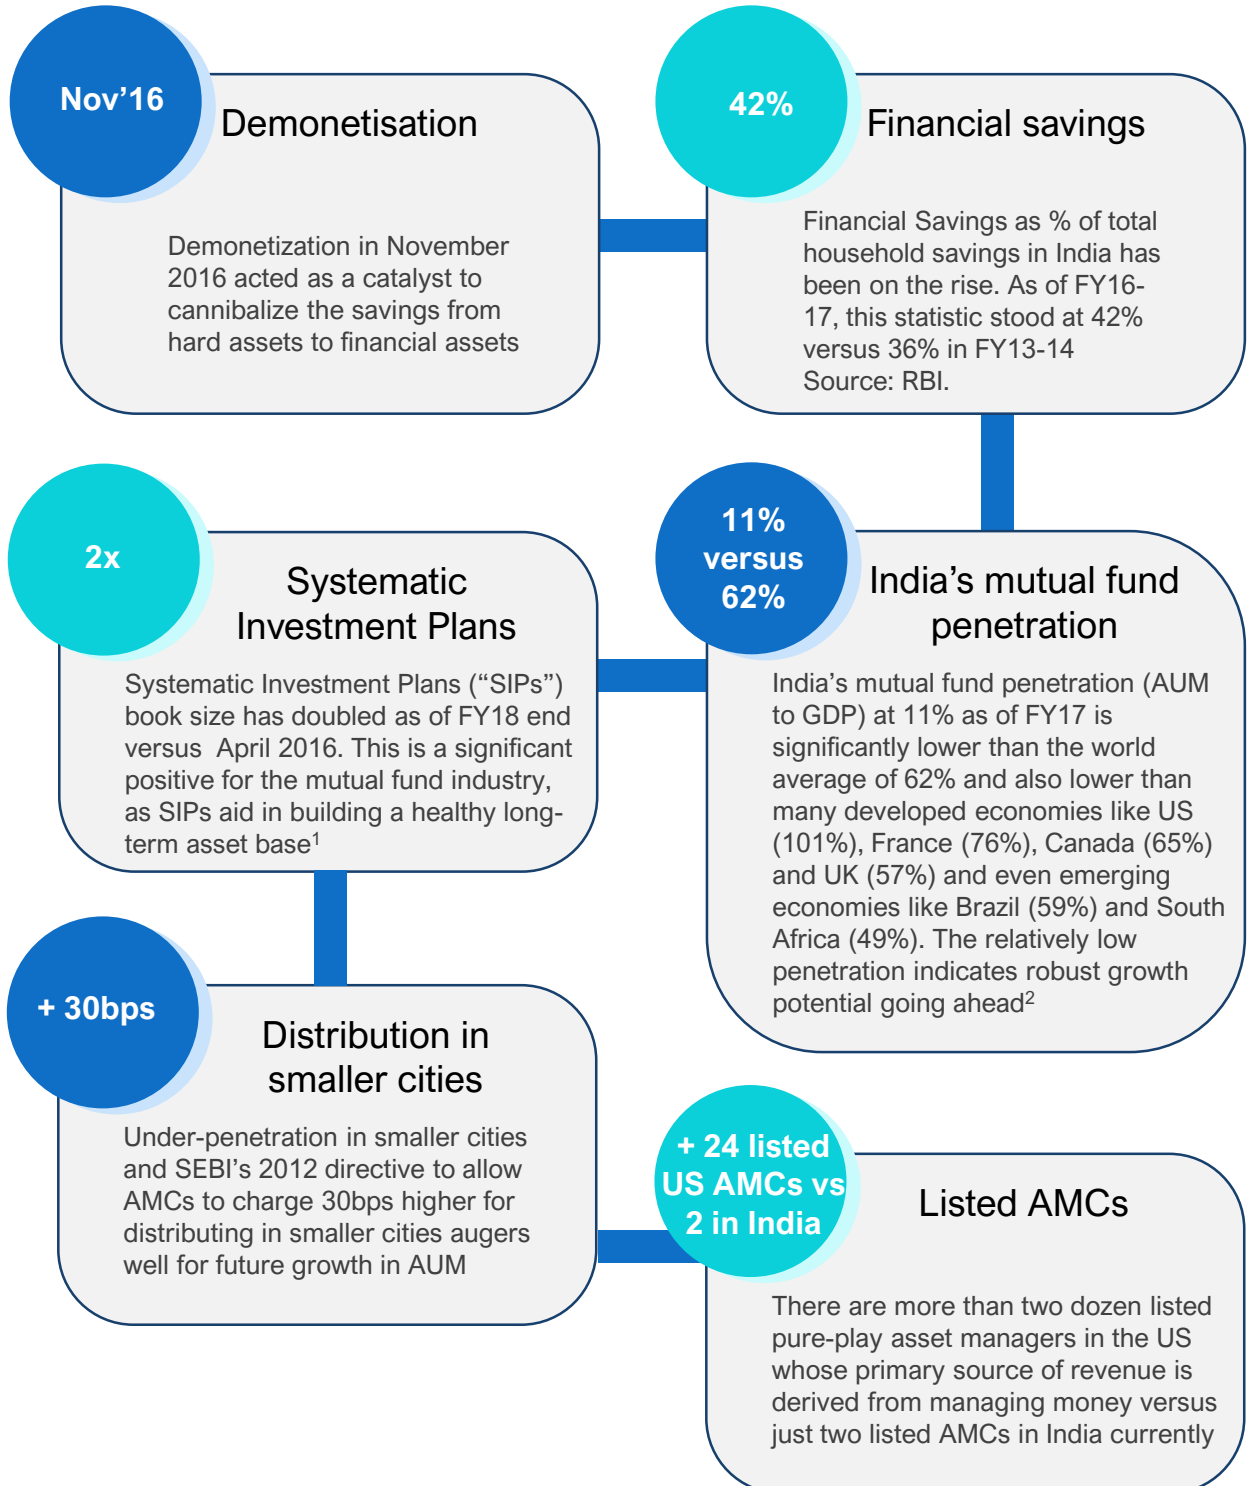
Nov’16
Demonetisation

Demonetization in November 2016 acted as a catalyst to cannibalize the savings from hard assets to financial assets

42%
Financial savings

Financial Savings as % of total household savings in India has been on the rise. As of FY16-17, this statistic stood at 42% versus 36% in FY13-14
Source: RBI.

2x
Systematic Investment Plans

Systematic Investment Plans (“SIPs”) book size has doubled as of FY18 end versus April 2016. This is a significant positive for the mutual fund industry, as SIPs aid in building a healthy long-term asset base$^1$

11% versus 62%
India’s mutual fund penetration

India’s mutual fund penetration (AUM to GDP) at 11% as of FY17 is significantly lower than the world average of 62% and also lower than many developed economies like US (101%), France (76%), Canada (65%) and UK (57%) and even emerging economies like Brazil (59%) and South Africa (49%). The relatively low penetration indicates robust growth potential going ahead$^2$

+ 30bps
Distribution in smaller cities

Under-penetration in smaller cities and SEBI’s 2012 directive to allow AMCs to charge 30bps higher for distributing in smaller cities augers well for future growth in AUM

+ 24 listed US AMCs vs 2 in India
Listed AMCs

There are more than two dozen listed pure-play asset managers in the US whose primary source of revenue is derived from managing money versus just two listed AMCs in India currently